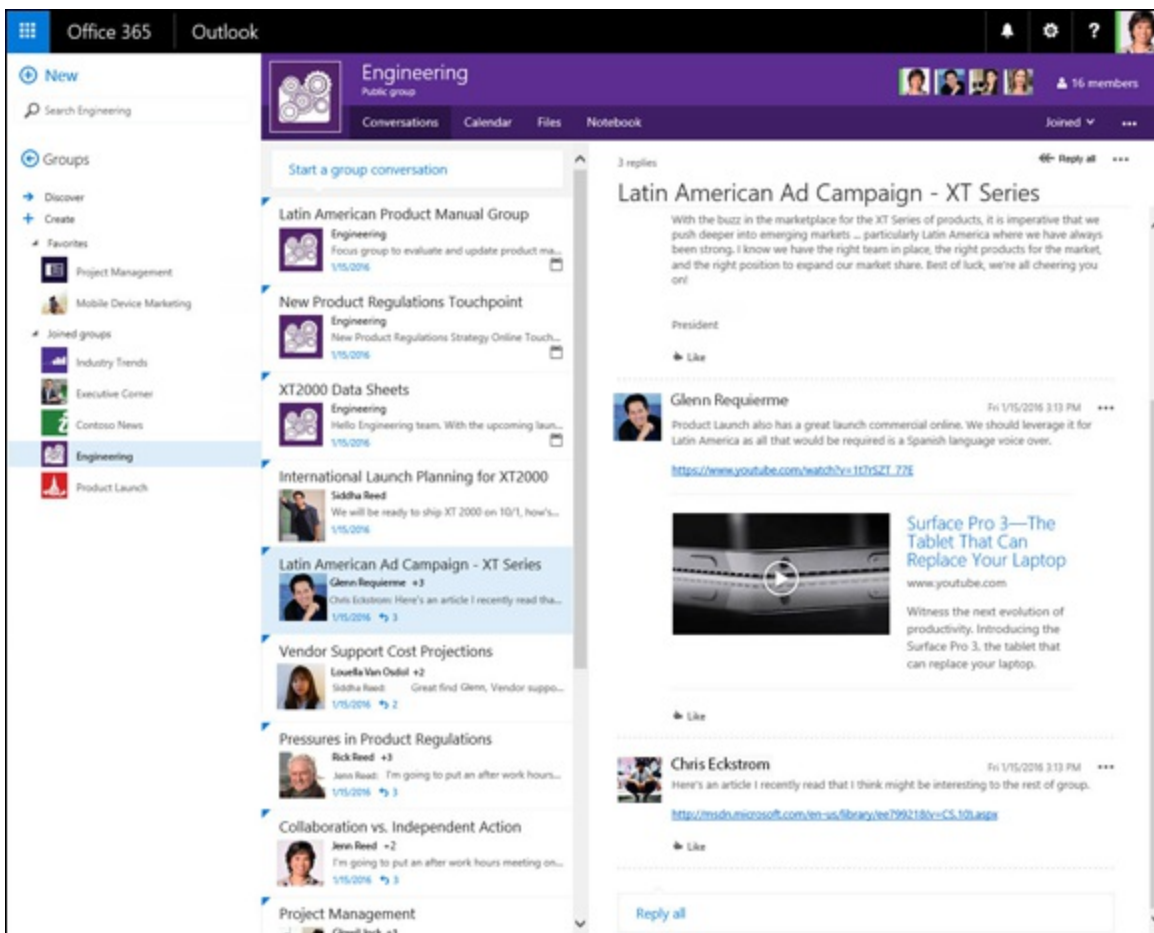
Office 365 Outlook

New

Search Engineering

Groups

Discover
Create
Favorites
Project Management
Mobile Device Marketing
Joined groups
Industry Trends
Executive Corner
Contoso News
Engineering
Product Launch

Engineering
Public group

16 members

Conversations Calendar Files Notebook Joined

Start a group conversation

Latin American Product Manual Group
Engineering
Focus group to evaluate and update product ma...
1/15/2016

New Product Regulations Touchpoint
Engineering
New Product Regulations Strategy Online Touch...
1/15/2016

XT2000 Data Sheets
Engineering
Hello Engineering team. With the upcoming laun...
1/15/2016

International Launch Planning for XT2000
Siddha Reed
We will be ready to ship XT 2000 on 10/1, how's...
1/15/2016

Latin American Ad Campaign - XT Series
Glenn Requierme +3
Chris Eckstrom: Here's an article I recently read tha...
1/15/2016 3

Vendor Support Cost Projections
Louella Van Osdol +2
Siddha Reed: Great find Glenn, Vendor suppo...
1/15/2016 2

Pressures in Product Regulations
Rick Reed +3
Jann Reed: I'm going to put an after work hours...
1/15/2016 3

Collaboration vs. Independent Action
Jann Reed +2
I'm going to put an after work hours meeting on...
1/15/2016 3

Project Management

3 replies

Reply all

Latin American Ad Campaign - XT Series

With the buzz in the marketplace for the XT Series of products, it is imperative that we push deeper into emerging markets ... particularly Latin America where we have always been strong. I know we have the right team in place, the right products for the market, and the right position to expand our market share. Best of luck, we're all cheering you on!

President

Like

Glenn Requierme Fri 1/15/2016 3:13 PM
Product Launch also has a great launch commercial online. We should leverage it for Latin America as all that would be required is a Spanish language voice over.

https://www.youtube.com/watch?v=1t7rSZT_77E

Surface Pro 3—The Tablet That Can Replace Your Laptop
www.youtube.com
Witness the next evolution of productivity. Introducing the Surface Pro 3, the tablet that can replace your laptop.

Like

Chris Eckstrom Fri 1/15/2016 3:13 PM
Here's an article I recently read that I think might be interesting to the rest of group.

http://msdn.microsoft.com/en-us/library/ee799218(v=CS.10).aspx

Like

Reply all